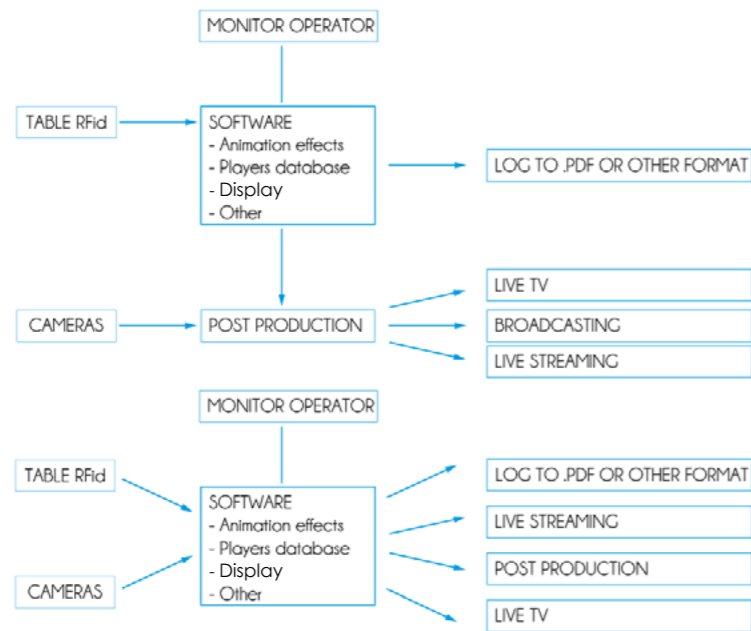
MONITOR OPERATOR

TABLE RFid

SOFTWARE
- Animation effects
- Players database
- Display
- Other

LOG TO .PDF OR OTHER FORMAT

CAMERAS

POST PRODUCTION

LIVE TV

BROADCASTING

LIVE STREAMING

MONITOR OPERATOR

TABLE RFid

SOFTWARE
- Animation effects
- Players database
- Display
- Other

CAMERAS

LOG TO .PDF OR OTHER FORMAT

LIVE STREAMING

POST PRODUCTION

LIVE TV